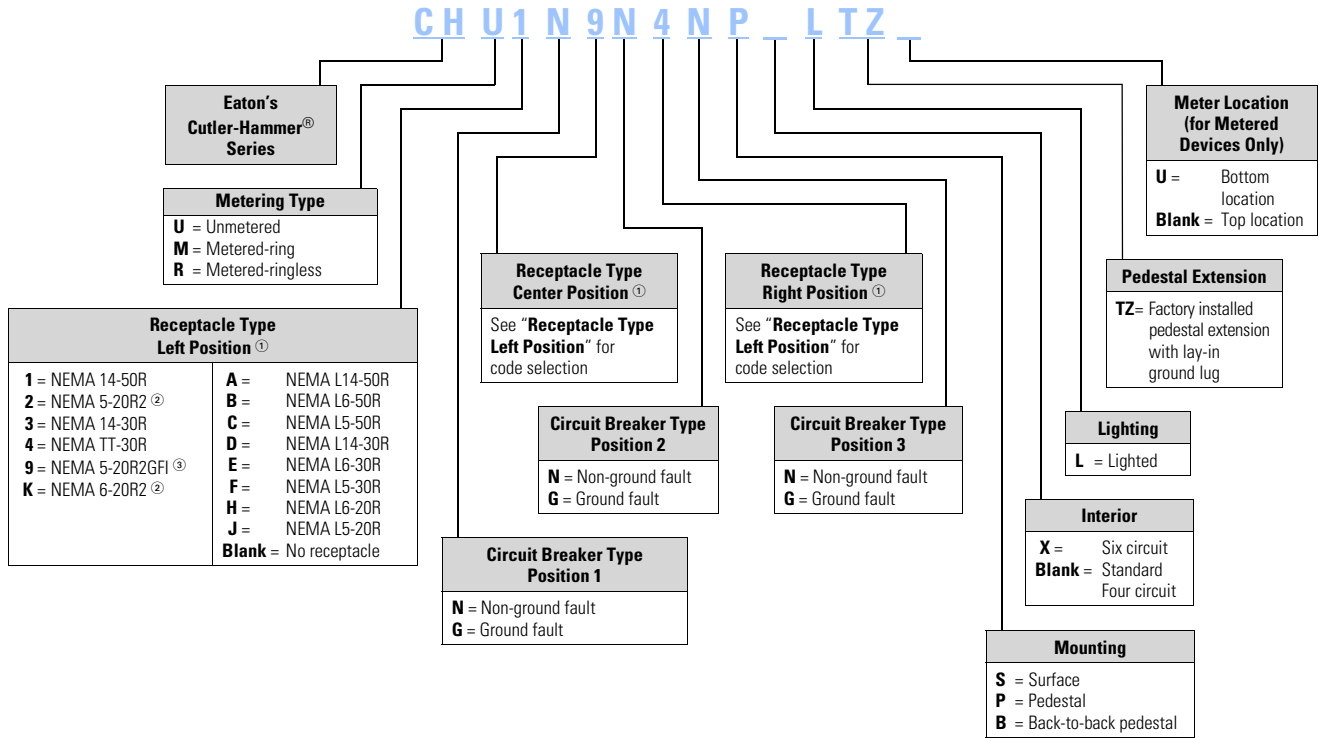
C H U 1 N 9 N 4 N P _ L T Z _

**Eaton's Cutler-Hammer® Series**

**Metering Type**
**U** = Unmetered
**M** = Metered-ring
**R** = Metered-ringless

**Receptacle Type Left Position** ①

| | |
|---|---|
| **1** = NEMA 14-50R | **A** = NEMA L14-50R |
| **2** = NEMA 5-20R2 ② | **B** = NEMA L6-50R |
| **3** = NEMA 14-30R | **C** = NEMA L5-50R |
| **4** = NEMA TT-30R | **D** = NEMA L14-30R |
| **9** = NEMA 5-20R2GFI ③ | **E** = NEMA L6-30R |
| **K** = NEMA 6-20R2 ② | **F** = NEMA L5-30R |
| | **H** = NEMA L6-20R |
| | **J** = NEMA L5-20R |
| | **Blank** = No receptacle |

**Receptacle Type Center Position** ①
See "**Receptacle Type Left Position**" for code selection

**Circuit Breaker Type Position 2**
**N** = Non-ground fault
**G** = Ground fault

**Circuit Breaker Type Position 1**
**N** = Non-ground fault
**G** = Ground fault

**Receptacle Type Right Position** ①
See "**Receptacle Type Left Position**" for code selection

**Circuit Breaker Type Position 3**
**N** = Non-ground fault
**G** = Ground fault

**Meter Location (for Metered Devices Only)**
**U** = Bottom location
**Blank** = Top location

**Pedestal Extension**
**TZ**= Factory installed pedestal extension with lay-in ground lug

**Lighting**
**L** = Lighted

**Interior**
**X** = Six circuit
**Blank** = Standard Four circuit

**Mounting**
**S** = Surface
**P** = Pedestal
**B** = Back-to-back pedestal